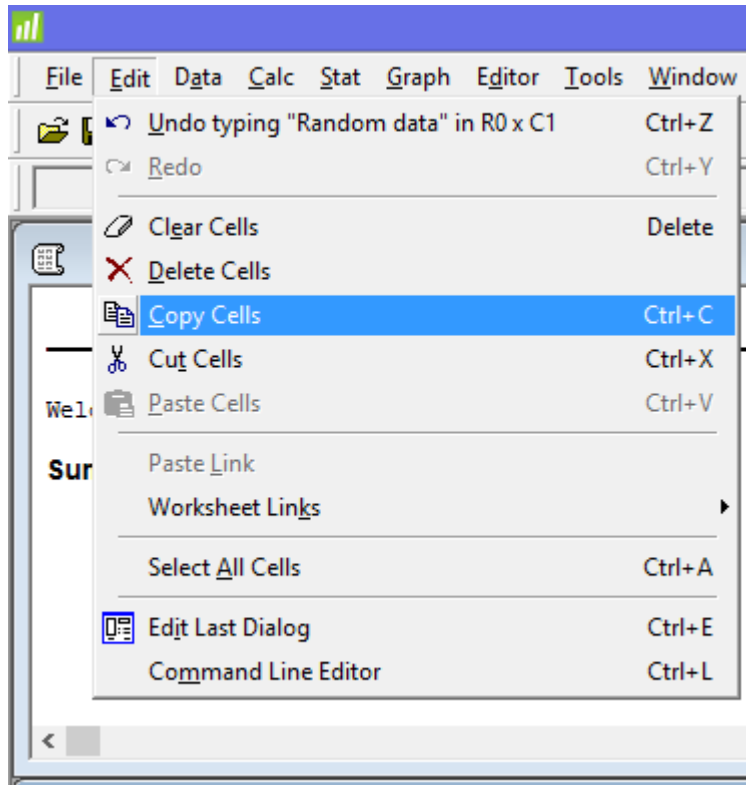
File Edit Data Calc Stat Graph Editor Tools Window

Undo typing "Random data" in R0 x C1 Ctrl+Z
Redo Ctrl+Y
Clear Cells Delete
Delete Cells
Copy Cells Ctrl+C
Cut Cells Ctrl+X
Paste Cells Ctrl+V
Paste Link
Worksheet Links
Select All Cells Ctrl+A
Edit Last Dialog Ctrl+E
Command Line Editor Ctrl+L

Wel
Sur